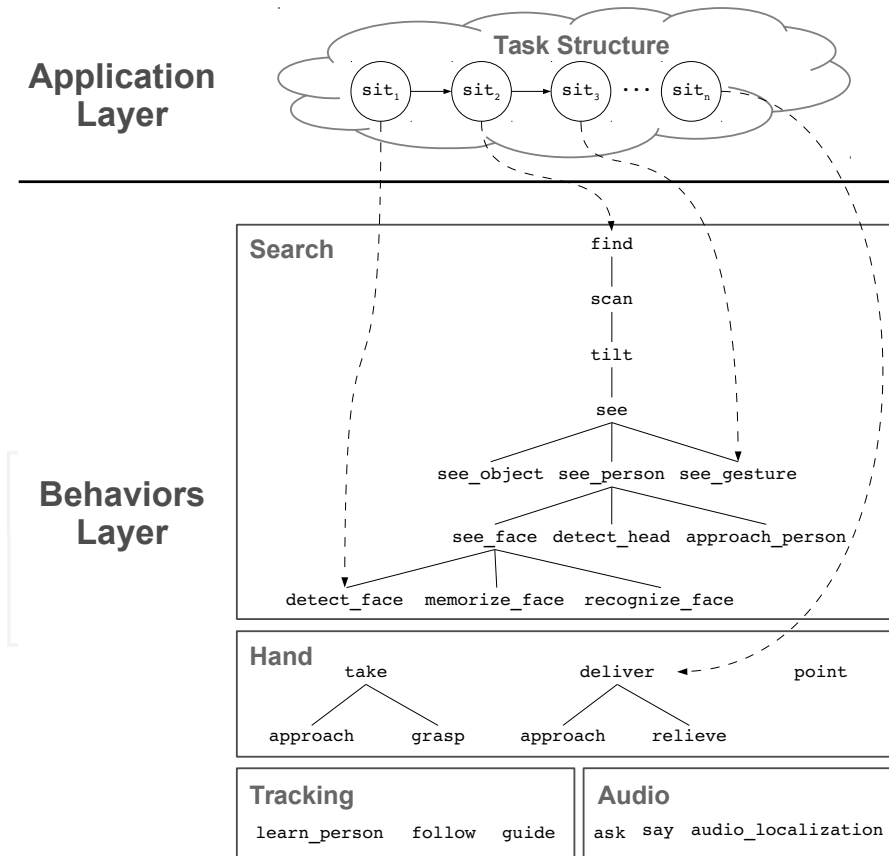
Application Layer

Task Structure

$sit_1$ $sit_2$ $sit_3$ ... $sit_n$

Behaviors Layer

Search

find

scan

tilt

see

see_object see_person see_gesture

see_face detect_head approach_person

detect_face memorize_face recognize_face

Hand

take

approach grasp

deliver

approach relieve

point

Tracking

learn_person follow guide

Audio

ask say audio_localization